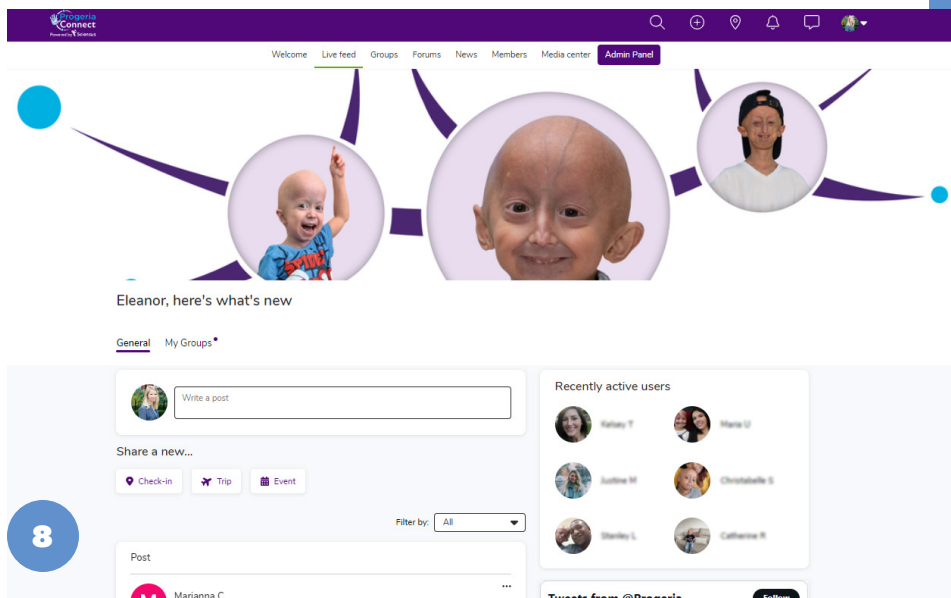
Progeria Connect
Powered by Sciensus

Welcome Live feed Groups Forums News Members Media center Admin Panel

Eleanor, here's what's new

General My Groups

Write a post

Share a new...

Check-in Trip Event

Filter by: All

Post

Marianna C

Recently active users

Kelsey T
Maria U
Justine M
Christabelle S
Stanley L
Catherine R

Tweets from @Progeria
Follow

8